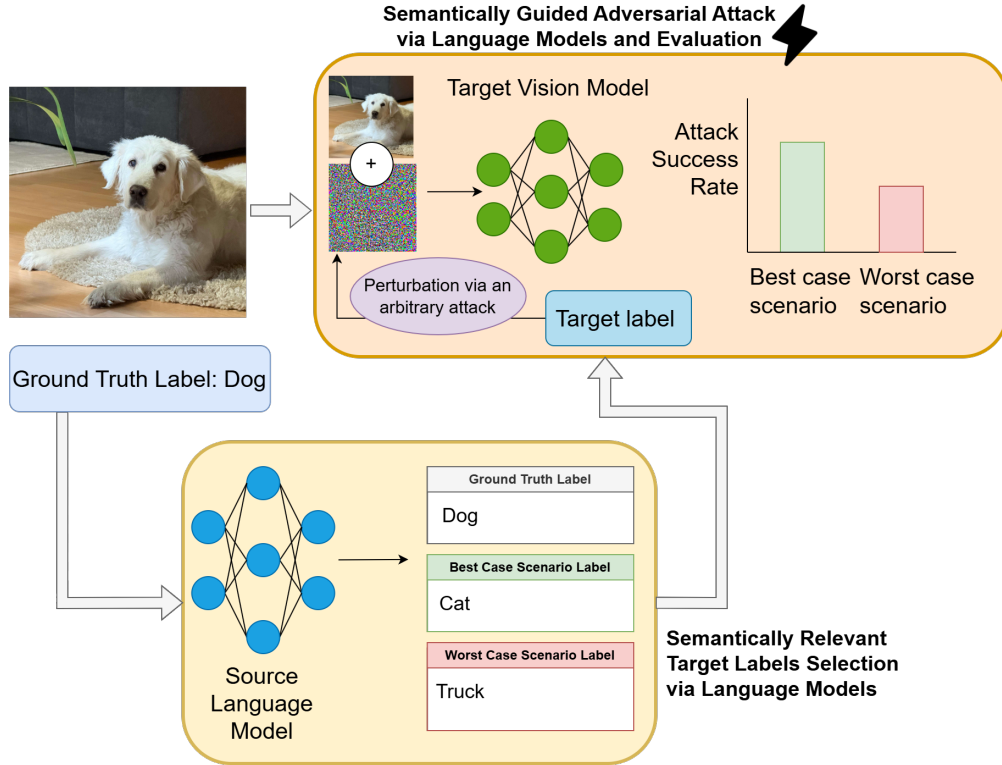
Semantically Guided Adversarial Attack via Language Models and Evaluation

Target Vision Model

+

Attack Success Rate

Best case scenario

Worst case scenario

Perturbation via an arbitrary attack

Target label

Ground Truth Label: Dog

Ground Truth Label

Dog

Best Case Scenario Label

Cat

Worst Case Scenario Label

Truck

Source Language Model

Semantically Relevant Target Labels Selection via Language Models